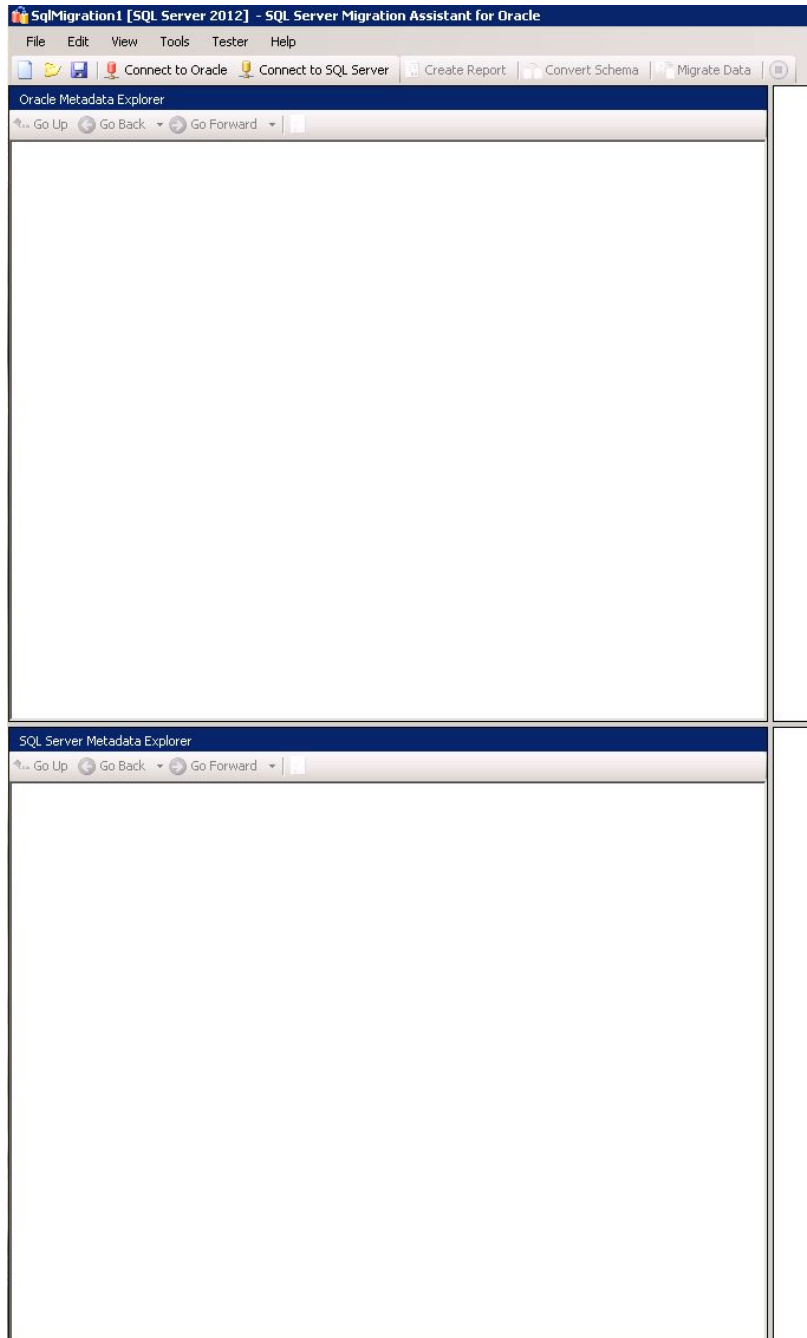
SqlMigration1 [SQL Server 2012] - SQL Server Migration Assistant for Oracle

File Edit View Tools Tester Help

Connect to Oracle Connect to SQL Server Create Report Convert Schema Migrate Data

Oracle Metadata Explorer

Go Up Go Back Go Forward

SQL Server Metadata Explorer

Go Up Go Back Go Forward